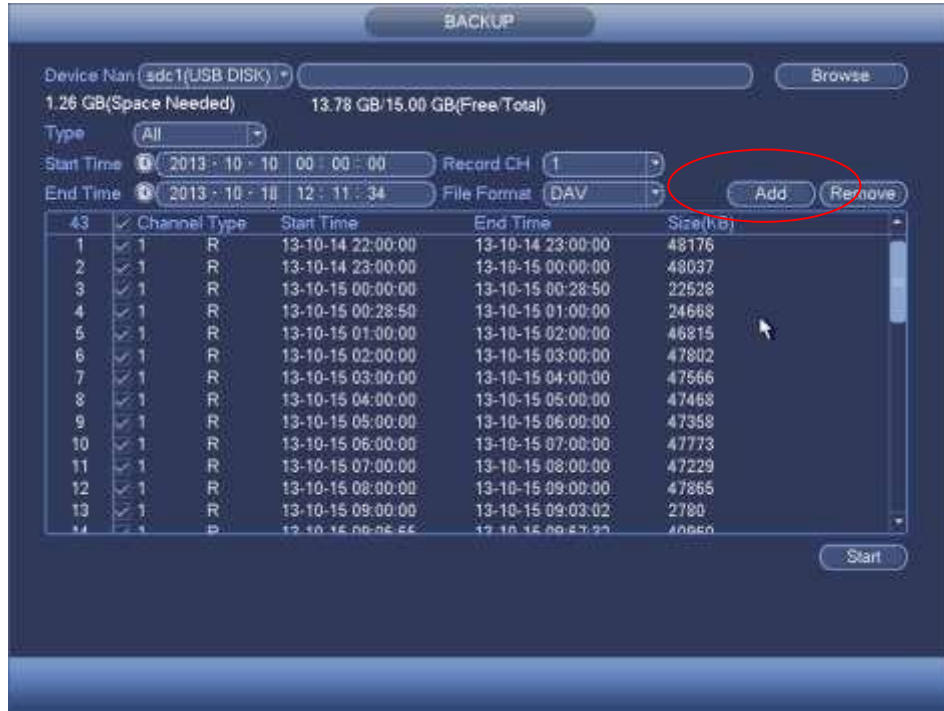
BACKUP

Device Nan sdc1(USB DISK) Browse

1.26 GB(Space Needed) 13.78 GB/15.00 GB(Free/Total)

Type All

Start Time 2013 - 10 - 10 00 : 00 : 00 Record CH 1

End Time 2013 - 10 - 18 12 : 11 : 34 File Format DAV Add Remove

| 43 | Channel | Type | Start Time | End Time | Size(KB) |
|---|---|---|---|---|---|
| 1 | 1 | R | 13-10-14 22:00:00 | 13-10-14 23:00:00 | 48176 |
| 2 | 1 | R | 13-10-14 23:00:00 | 13-10-15 00:00:00 | 48037 |
| 3 | 1 | R | 13-10-15 00:00:00 | 13-10-15 00:28:50 | 22528 |
| 4 | 1 | R | 13-10-15 00:28:50 | 13-10-15 01:00:00 | 24668 |
| 5 | 1 | R | 13-10-15 01:00:00 | 13-10-15 02:00:00 | 46815 |
| 6 | 1 | R | 13-10-15 02:00:00 | 13-10-15 03:00:00 | 47802 |
| 7 | 1 | R | 13-10-15 03:00:00 | 13-10-15 04:00:00 | 47566 |
| 8 | 1 | R | 13-10-15 04:00:00 | 13-10-15 05:00:00 | 47468 |
| 9 | 1 | R | 13-10-15 05:00:00 | 13-10-15 06:00:00 | 47358 |
| 10 | 1 | R | 13-10-15 06:00:00 | 13-10-15 07:00:00 | 47773 |
| 11 | 1 | R | 13-10-15 07:00:00 | 13-10-15 08:00:00 | 47229 |
| 12 | 1 | R | 13-10-15 08:00:00 | 13-10-15 09:00:00 | 47865 |
| 13 | 1 | R | 13-10-15 09:00:00 | 13-10-15 09:03:02 | 2780 |
| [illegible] | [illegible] | R | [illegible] | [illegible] | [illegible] |

Start